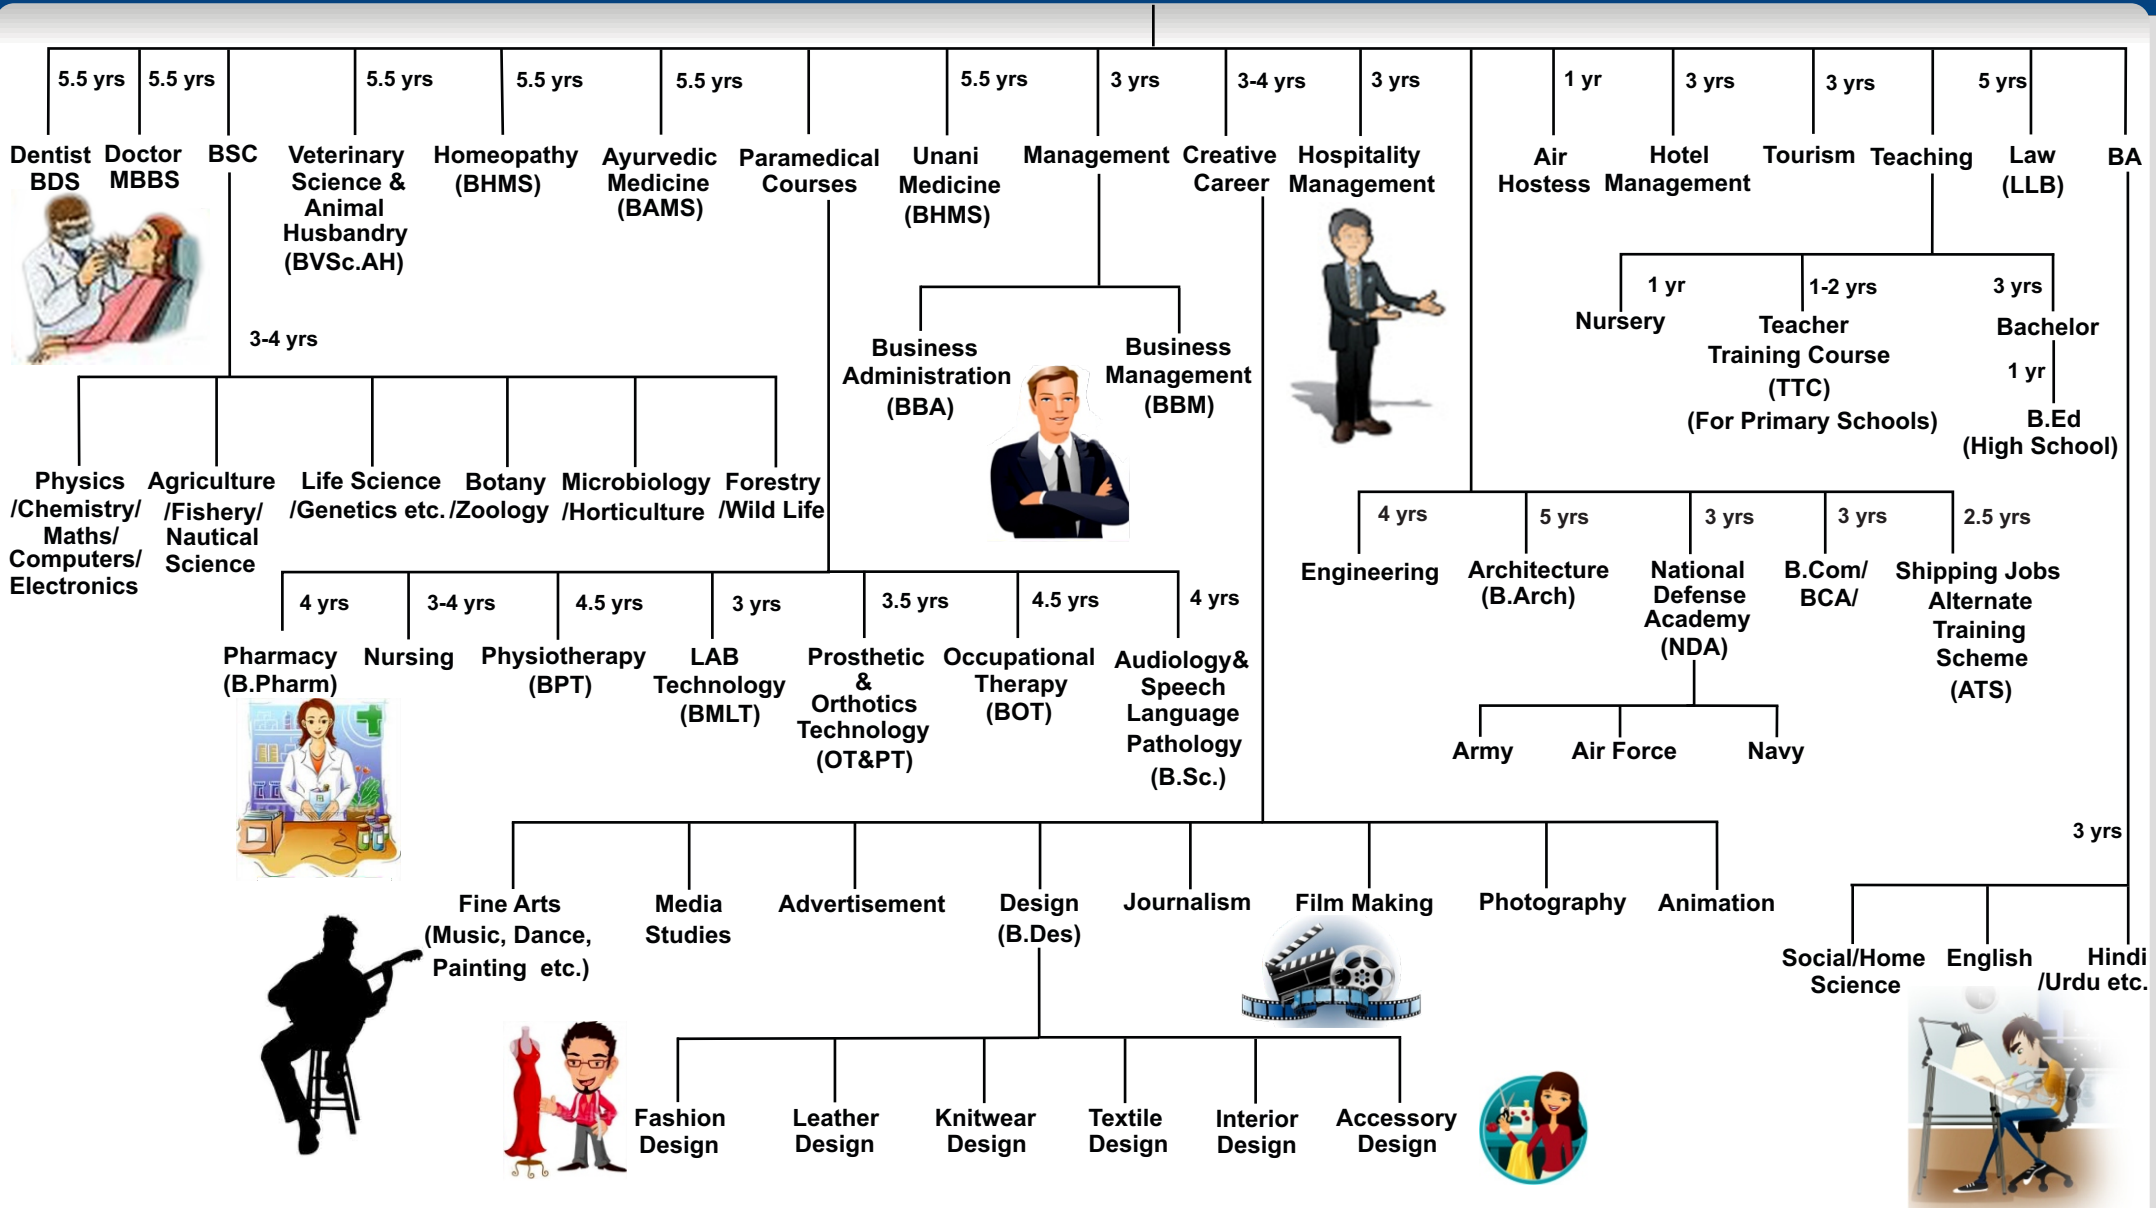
5.5 yrs 5.5 yrs 5.5 yrs 5.5 yrs 5.5 yrs 5.5 yrs 3 yrs 3-4 yrs 3 yrs 1 yr 3 yrs 3 yrs 5 yrs

Dentist BDS
Doctor MBBS
BSC
Veterinary Science & Animal Husbandry (BVSc.AH)
Homeopathy (BHMS)
Ayurvedic Medicine (BAMS)
Paramedical Courses
Unani Medicine (BHMS)
Management
Creative Career
Hospitality Management
Air Hostess
Hotel Management
Tourism
Teaching
Law (LLB)
BA

3-4 yrs

Physics /Chemistry/ Maths/ Computers/ Electronics
Agriculture /Fishery/ Nautical Science
Life Science /Genetics etc.
Botany /Zoology
Microbiology /Horticulture
Forestry /Wild Life

Business Administration (BBA)
Business Management (BBM)

1 yr
Nursery
1-2 yrs
Teacher Training Course (TTC) (For Primary Schools)
3 yrs
Bachelor
1 yr
B.Ed (High School)

4 yrs
Engineering
5 yrs
Architecture (B.Arch)
3 yrs
National Defense Academy (NDA)
3 yrs
B.Com/ BCA/
2.5 yrs
Shipping Jobs Alternate Training Scheme (ATS)

Army
Air Force
Navy

4 yrs
Pharmacy (B.Pharm)
3-4 yrs
Nursing
4.5 yrs
Physiotherapy (BPT)
3 yrs
LAB Technology (BMLT)
3.5 yrs
Prosthetic & Orthotics Technology (OT&PT)
4.5 yrs
Occupational Therapy (BOT)
4 yrs
Audiology& Speech Language Pathology (B.Sc.)

3 yrs

Fine Arts (Music, Dance, Painting etc.)
Media Studies
Advertisement
Design (B.Des)
Journalism
Film Making
Photography
Animation

Social/Home Science
English
Hindi /Urdu etc.

Fashion Design
Leather Design
Knitwear Design
Textile Design
Interior Design
Accessory Design